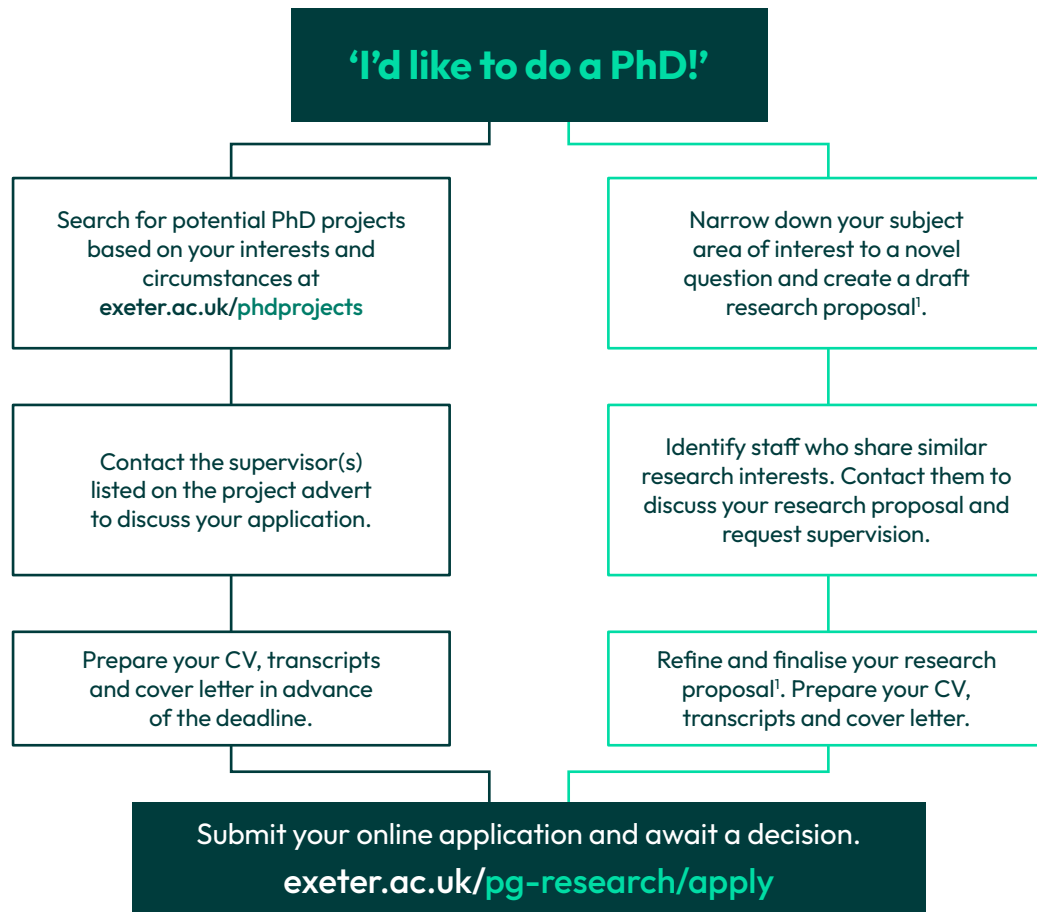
'I'd like to do a PhD!'

Search for potential PhD projects based on your interests and circumstances at exeter.ac.uk/phdprojects

Contact the supervisor(s) listed on the project advert to discuss your application.

Prepare your CV, transcripts and cover letter in advance of the deadline.

Narrow down your subject area of interest to a novel question and create a draft research proposal$^1$.

Identify staff who share similar research interests. Contact them to discuss your research proposal and request supervision.

Refine and finalise your research proposal$^1$. Prepare your CV, transcripts and cover letter.

Submit your online application and await a decision.

exeter.ac.uk/pg-research/apply